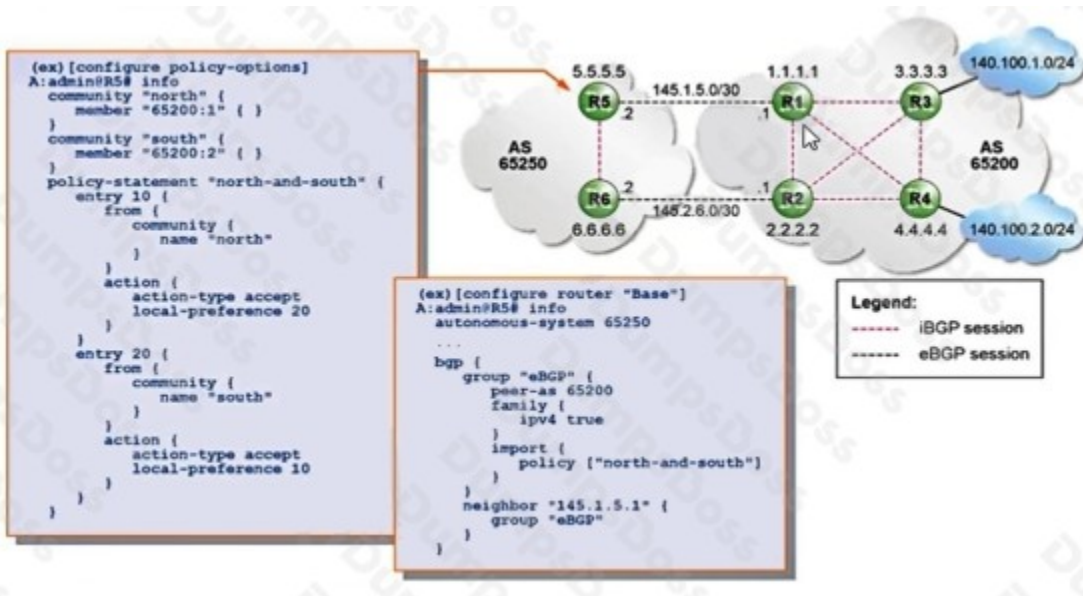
(ex)[configure policy-options]
A:admin@R5# info
community "north" {
member "65200:1" { }
}
community "south" {
member "65200:2" { }
}
policy-statement "north-and-south" {
entry 10 {
from {
community {
name "north"
}
}
action {
action-type accept
local-preference 20
}
}
entry 20 {
from {
community {
name "south"
}
}
action {
action-type accept
local-preference 10
}
}
}

5.5.5.5
R5
.2
145.1.5.0/30
1.1.1.1
.1
R1
3.3.3.3
R3
140.100.1.0/24
AS 65250
AS 65200
R6
.2
6.6.6.6
145.2.6.0/30
.1
R2
2.2.2.2
R4
4.4.4.4
140.100.2.0/24

Legend:
iBGP session
eBGP session

(ex)[configure router "Base"]
A:admin@R5# info
autonomous-system 65250
...
bgp {
group "eBGP" {
peer-as 65200
family {
ipv4 true
}
import {
policy ["north-and-south"]
}
}
neighbor "145.1.5.1" {
group "eBGP"
}
}